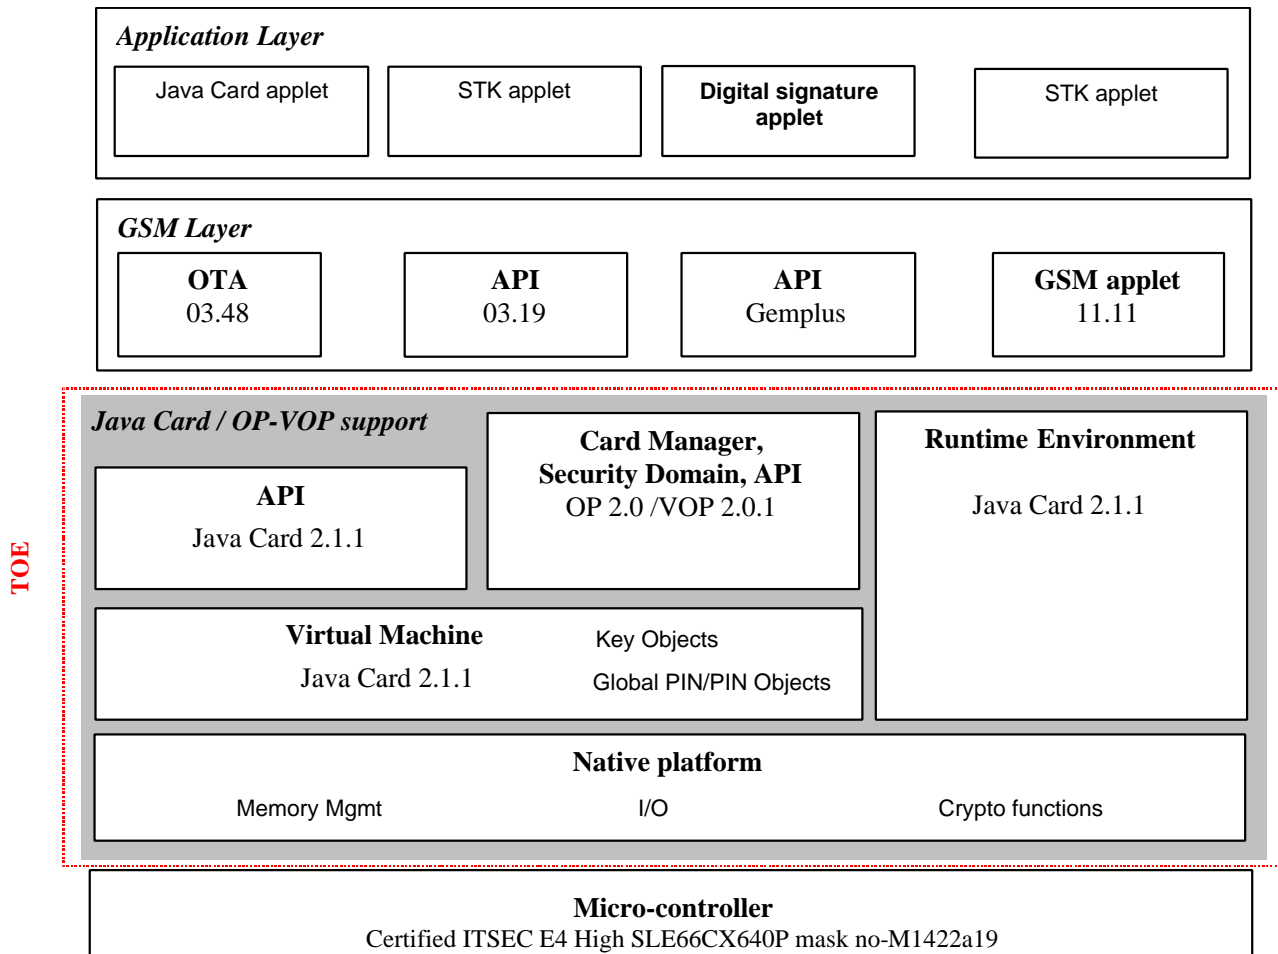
Application Layer

Java Card applet

STK applet

Digital signature applet

STK applet

GSM Layer

OTA
03.48

API
03.19

API
Gemplus

GSM applet
11.11

TOE

Java Card / OP-VOP support

API
Java Card 2.1.1

Card Manager, Security Domain, API
OP 2.0 /VOP 2.0.1

Runtime Environment

Java Card 2.1.1

Virtual Machine
Java Card 2.1.1

Key Objects
Global PIN/PIN Objects

Native platform

Memory Mgmt

I/O

Crypto functions

Micro-controller
Certified ITSEC E4 High SLE66CX640P mask no-M1422a19